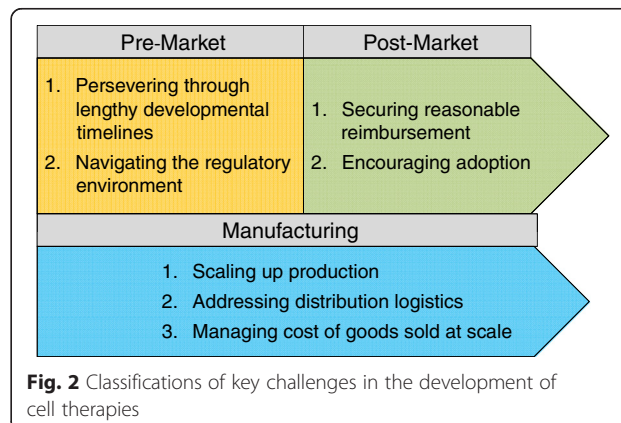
Pre-Market

Post-Market

1. Persevering through lengthy developmental timelines
2. Navigating the regulatory environment

1. Securing reasonable reimbursement
2. Encouraging adoption

Manufacturing

1. Scaling up production
2. Addressing distribution logistics
3. Managing cost of goods sold at scale

Fig. 2 Classifications of key challenges in the development of cell therapies